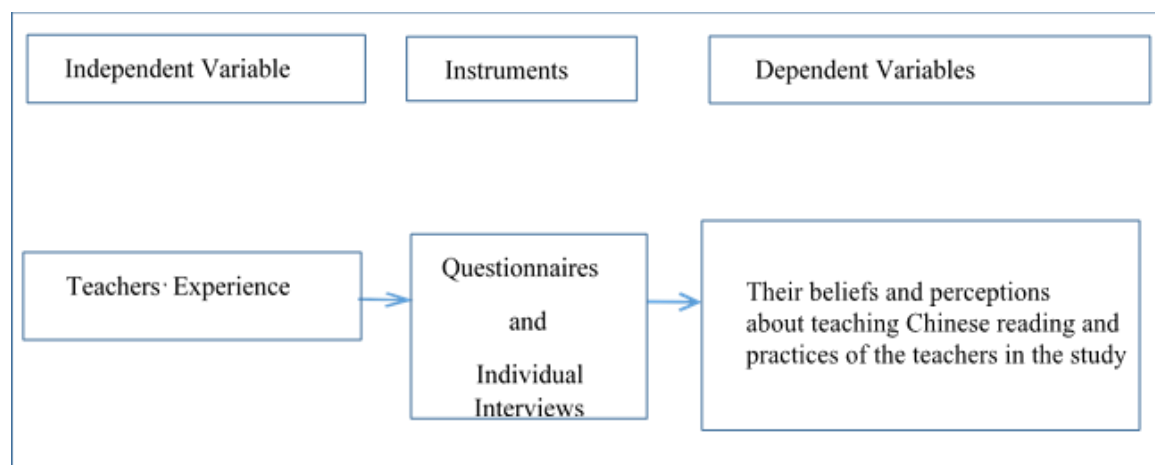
Independent Variable

Instruments

Dependent Variables

Teachers· Experience

Questionnaires and Individual Interviews

Their beliefs and perceptions about teaching Chinese reading and practices of the teachers in the study